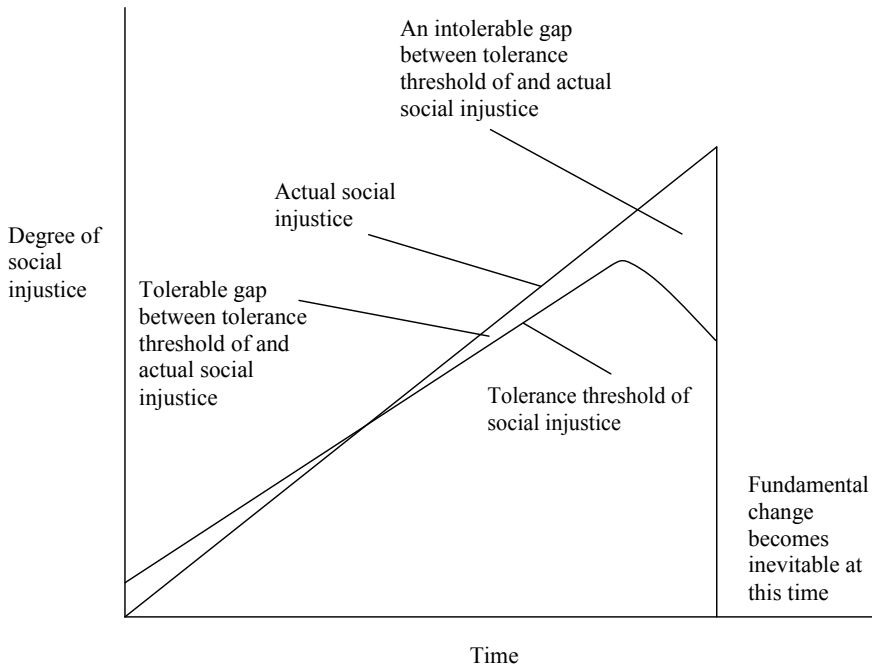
An intolerable gap between tolerance threshold of and actual social injustice

Actual social injustice

Degree of social injustice

Tolerable gap between tolerance threshold of and actual social injustice

Tolerance threshold of social injustice

Fundamental change becomes inevitable at this time

Time